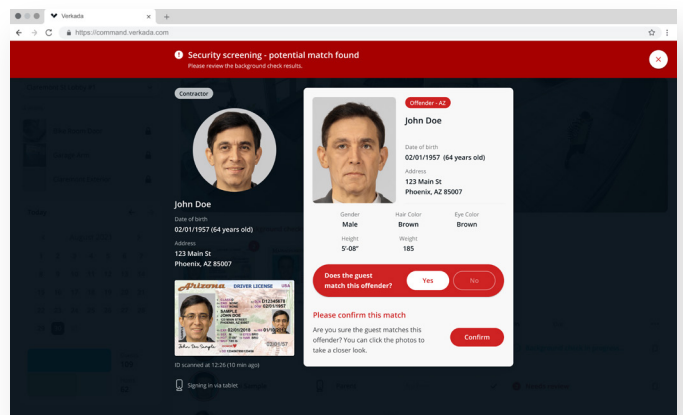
Verkada
https://command.verkada.com

Security screening - potential match found
Please review the background check results.

Contractor

John Doe
Date of birth
02/01/1957 (64 years old)
Address
123 Main St
Phoenix, AZ 85007

Arizona DRIVER LICENSE USA
SAMPLE
JOHN DOE
02/01/2018
02/01/1957

ID scanned at 12:26 (10 min ago)
Signing in via tablet

Offender - AZ
John Doe
Date of birth
02/01/1957 (64 years old)
Address
123 Main St
Phoenix, AZ 85007

| Gender | Hair Color | Eye Color |
|---|---|---|
| Male | Brown | Brown |

| Height | Weight |
|---|---|
| 5'-08" | 185 |

Does the guest match this offender?
Yes
No

Please confirm this match
Are you sure the guest matches this offender? You can click the photos to take a closer look.
Confirm